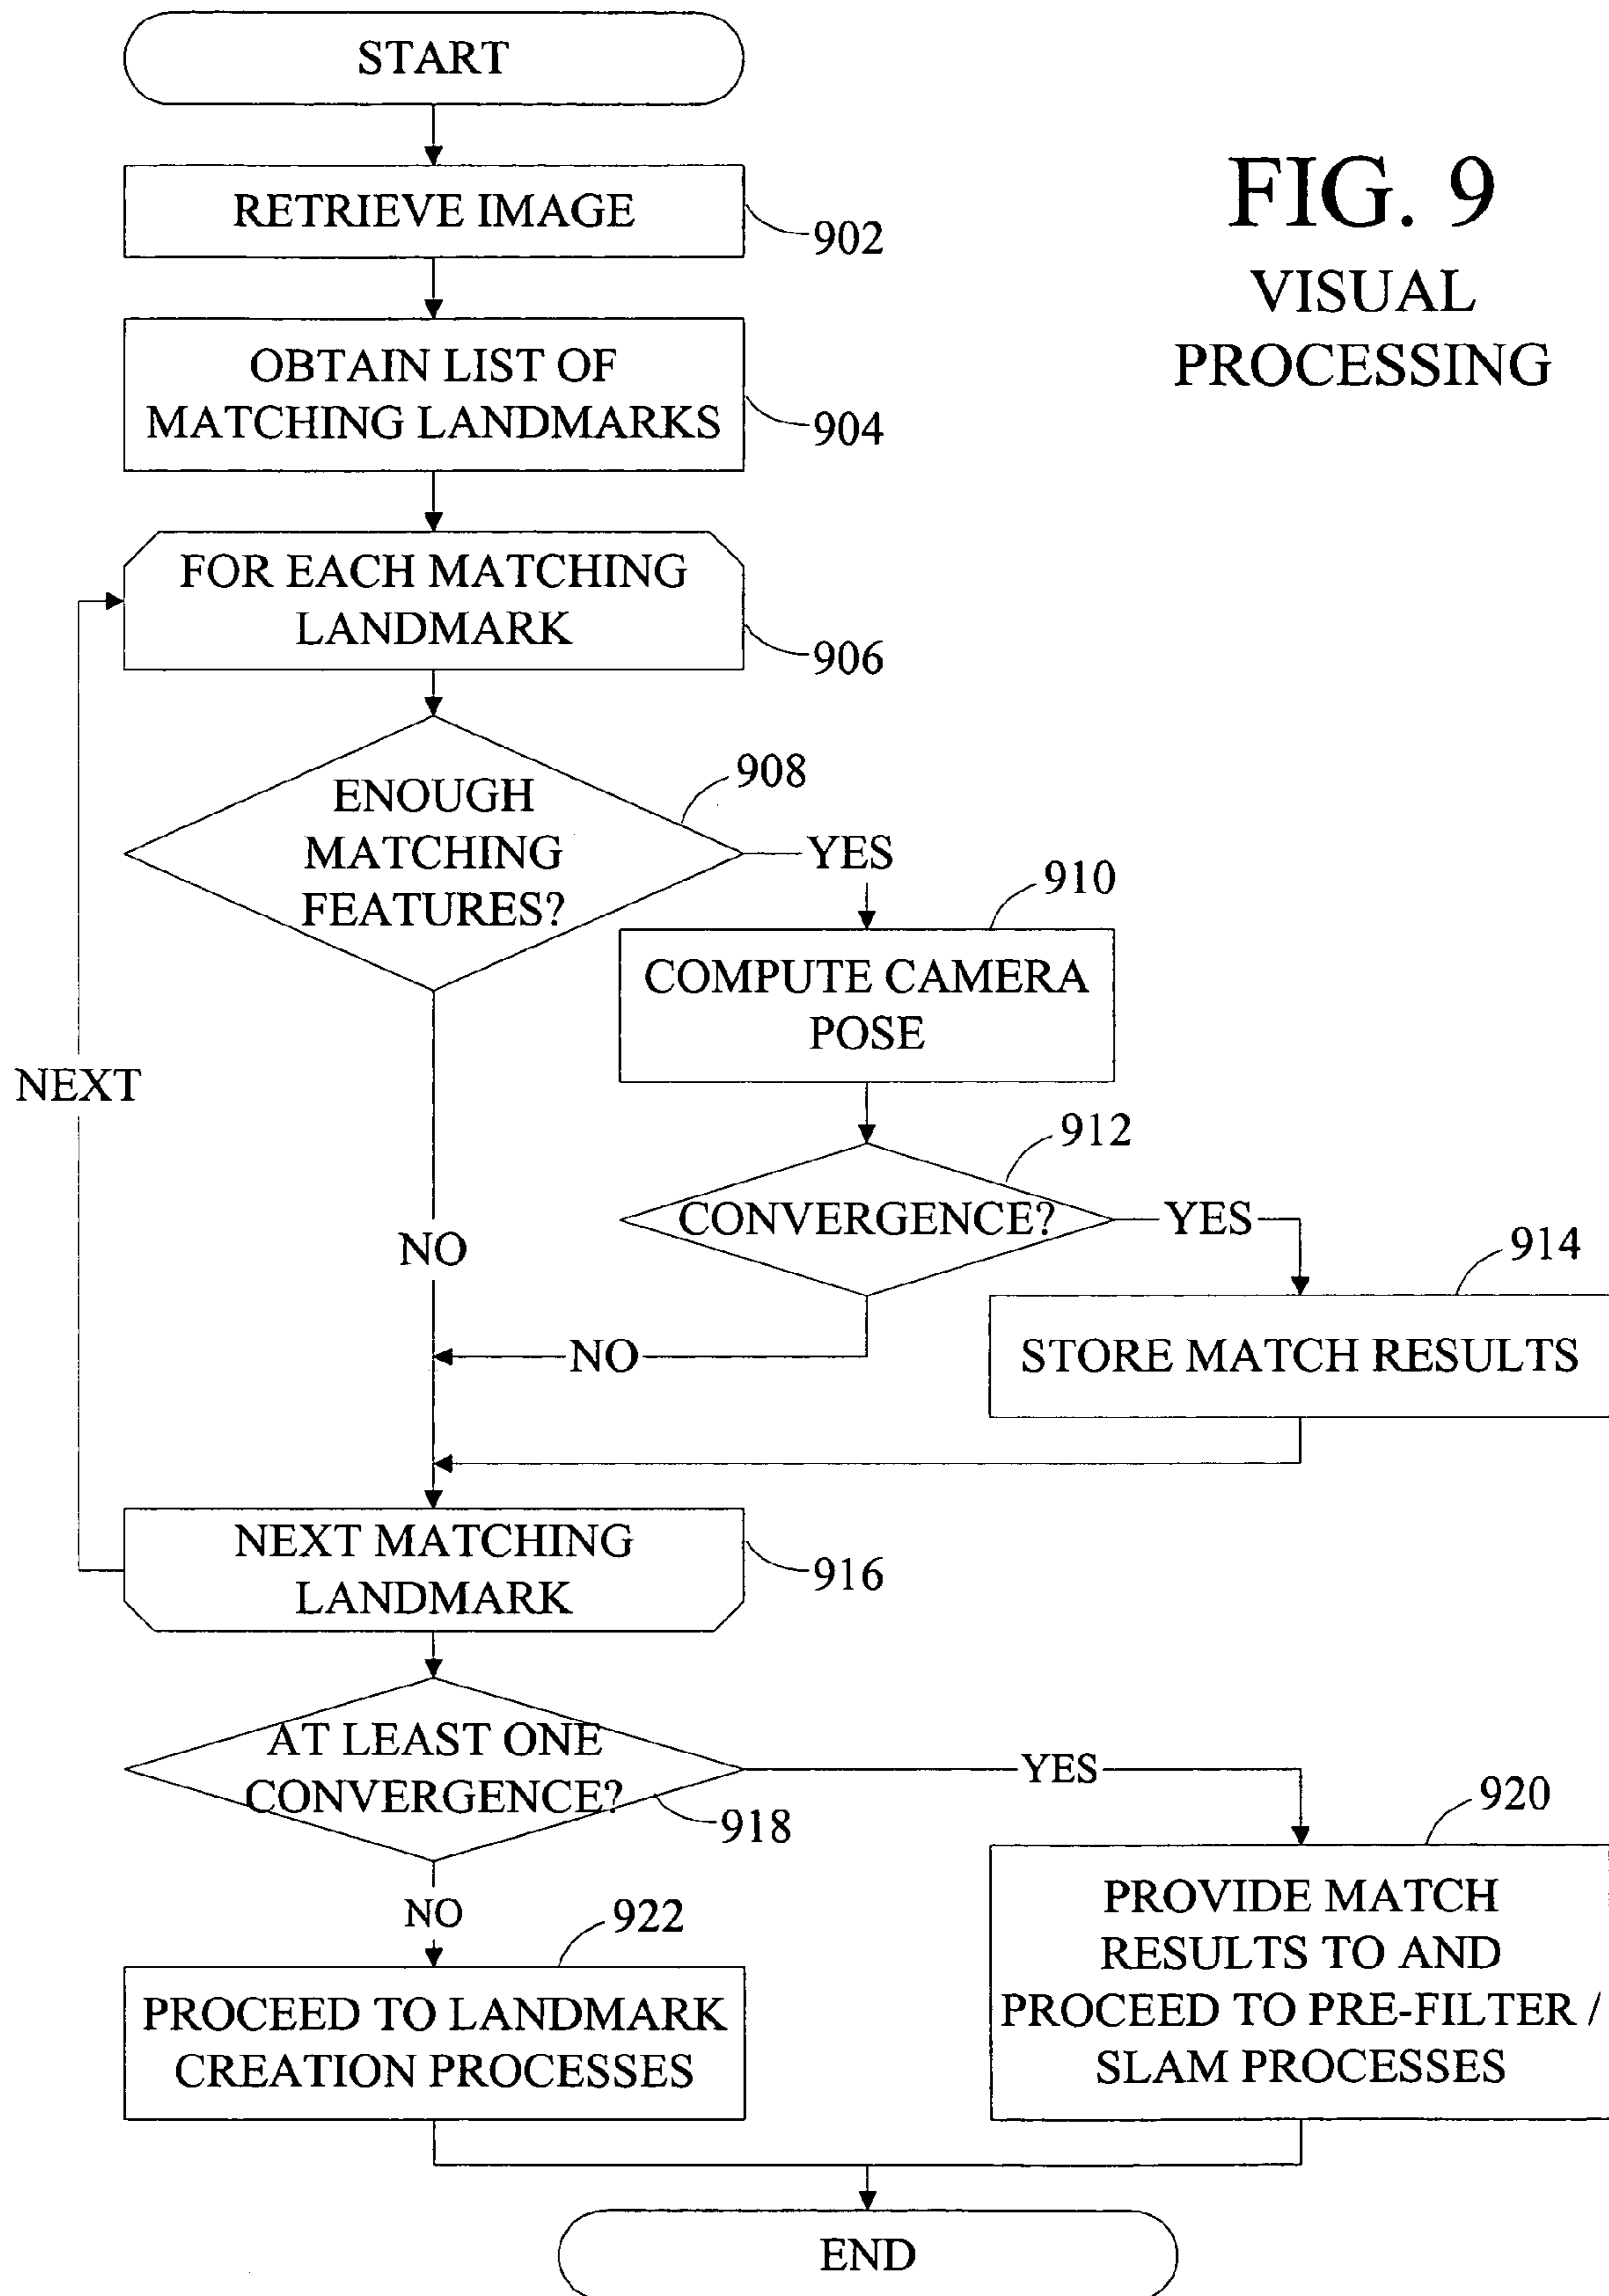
START

RETRIEVE IMAGE
902

FIG. 9
VISUAL PROCESSING

OBTAIN LIST OF MATCHING LANDMARKS
904

FOR EACH MATCHING LANDMARK
906

ENOUGH MATCHING FEATURES?
908

YES

910

COMPUTE CAMERA POSE

NEXT

912

CONVERGENCE?

YES

914

NO

STORE MATCH RESULTS

NO

NEXT MATCHING LANDMARK
916

AT LEAST ONE CONVERGENCE?
918

YES

920

NO

922

PROCEED TO LANDMARK CREATION PROCESSES

PROVIDE MATCH RESULTS TO AND PROCEED TO PRE-FILTER / SLAM PROCESSES

END